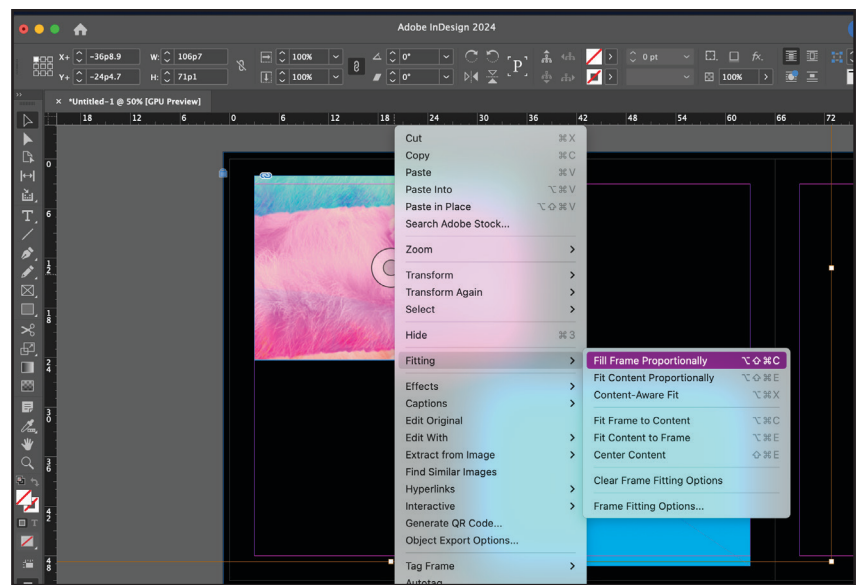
Adobe InDesign 2024

X+ -36p8.9
Y+ -24p4.7
W: 106p7
H: 71p1
100%
100%
0°
0°
0 pt
100%

× *Untitled-1 @ 50% [GPU Preview]

18 12 6 0 6 12 18 24 30 36 42 48 54 60 66 72

0
6
1 2
1 8
2 4
3 0
3 6
4 2
4 8

Cut ⌘X
Copy ⌘C
Paste ⌘V
Paste Into ⌥⌘V
Paste in Place ⌥⇧⌘V
Search Adobe Stock...
Zoom
Transform
Transform Again
Select
Hide ⌘3
Fitting
Effects
Captions
Edit Original
Edit With
Extract from Image
Find Similar Images
Hyperlinks
Interactive
Generate QR Code...
Object Export Options...
Tag Frame
Autotag

Fill Frame Proportionally ⌥⇧⌘C
Fit Content Proportionally ⌥⇧⌘E
Content-Aware Fit ⌥⌘X
Fit Frame to Content ⌥⌘C
Fit Content to Frame ⌥⌘E
Center Content ⇧⌘E
Clear Frame Fitting Options
Frame Fitting Options...